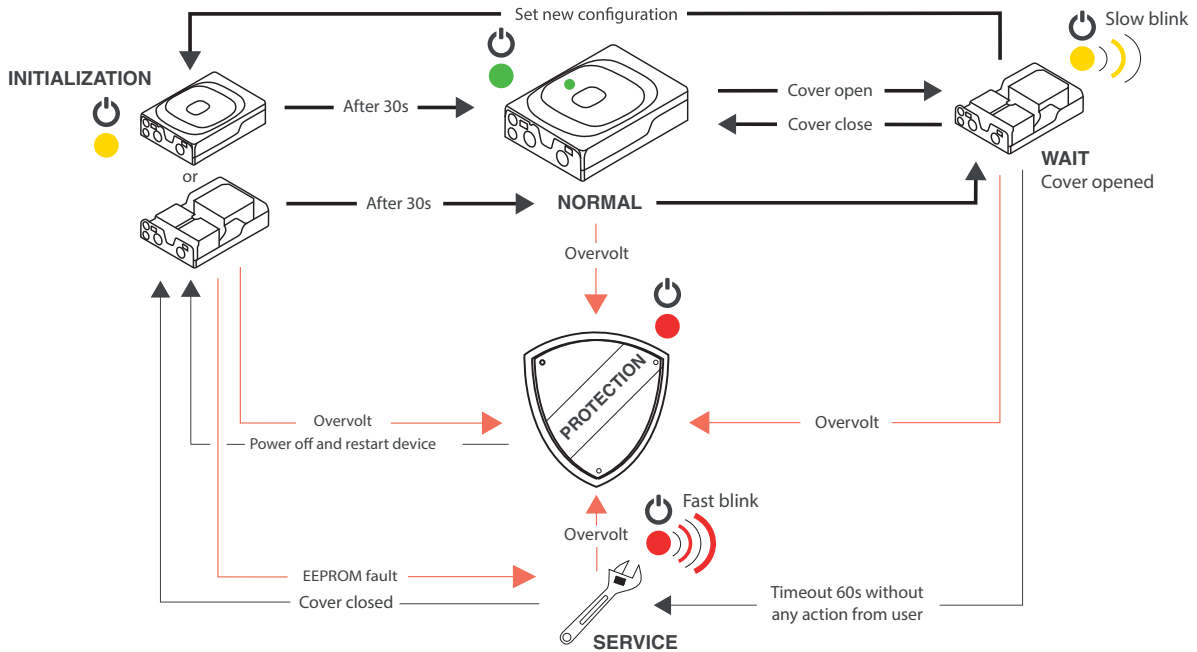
Set new configuration

Slow blink

INITIALIZATION

After 30s

Cover open

Cover close

or

WAIT
Cover opened

After 30s

NORMAL

Overvolt

PROTECTION

Overvolt

Power off and restart device

Overvolt

Fast blink

Overvolt

EEPROM fault

Cover closed

Timeout 60s without any action from user

SERVICE